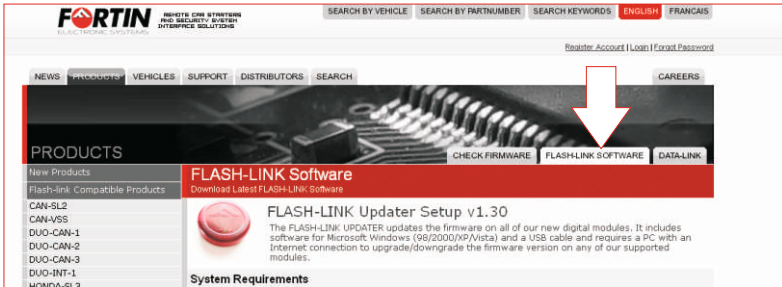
FORTIN ELECTRONIC SYSTEMS

REMOTE CAR STARTERS AND SECURITY SYSTEM INTERFACE SOLUTIONS

SEARCH BY VEHICLE | SEARCH BY PARTNUMBER | SEARCH KEYWORDS | ENGLISH | FRANCAIS

Register Account | Login | Forgot Password

NEWS | PRODUCTS | VEHICLES | SUPPORT | DISTRIBUTORS | SEARCH | CAREERS

PRODUCTS

CHECK FIRMWARE | FLASH-LINK SOFTWARE | DATA-LINK

New Products
Flash-link Compatible Products
CAN-SL2
CAN-VSS
DUO-CAN-1
DUO-CAN-2
DUO-CAN-3
DUO-INT-1
HONDA-SL2

FLASH-LINK Software
Download Latest FLASH-LINK Software

FLASH-LINK Updater Setup v1.30

The FLASH-LINK UPDATER updates the firmware on all of our new digital modules. It includes software for Microsoft Windows (98/2000/XP/Vista) and a USB cable and requires a PC with an Internet connection to upgrade/downgrade the firmware version on any of our supported modules.

System Requirements